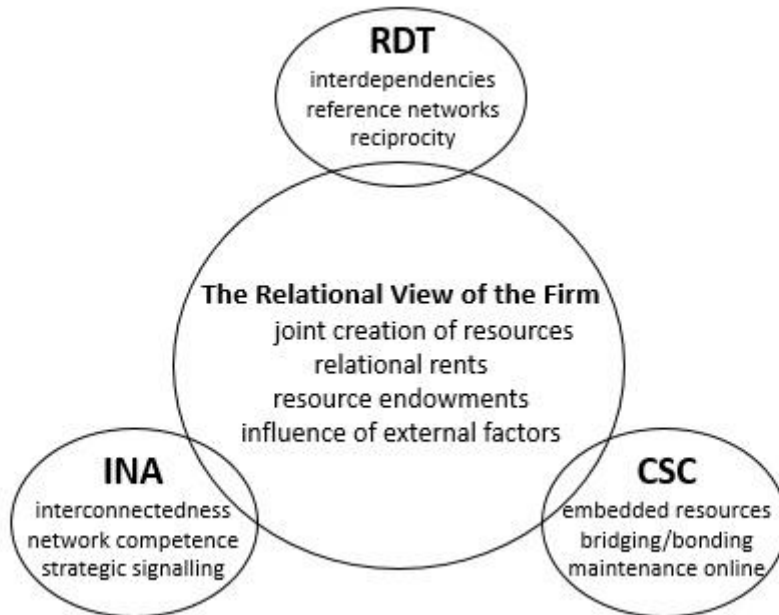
RDT
interdependencies
reference networks
reciprocity

The Relational View of the Firm
joint creation of resources
relational rents
resource endowments
influence of external factors

INA
interconnectedness
network competence
strategic signalling

CSC
embedded resources
bridging/bonding
maintenance online